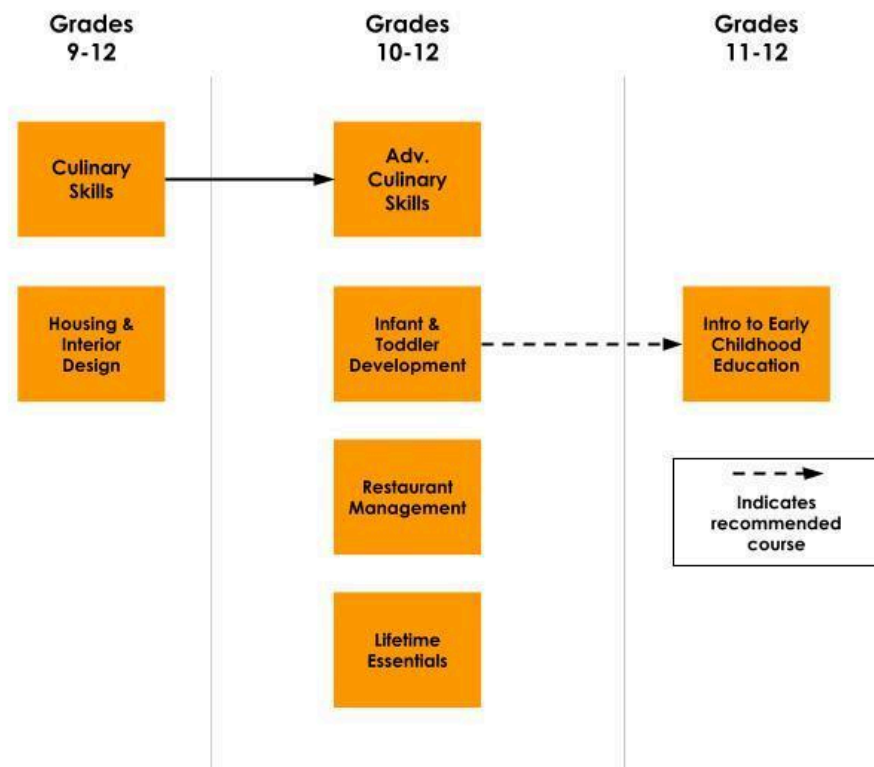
Grades 9-12

Grades 10-12

Grades 11-12

Culinary Skills

Adv. Culinary Skills

Housing & Interior Design

Infant & Toddler Development

Intro to Early Childhood Education

Restaurant Management

Indicates recommended course

Lifetime Essentials